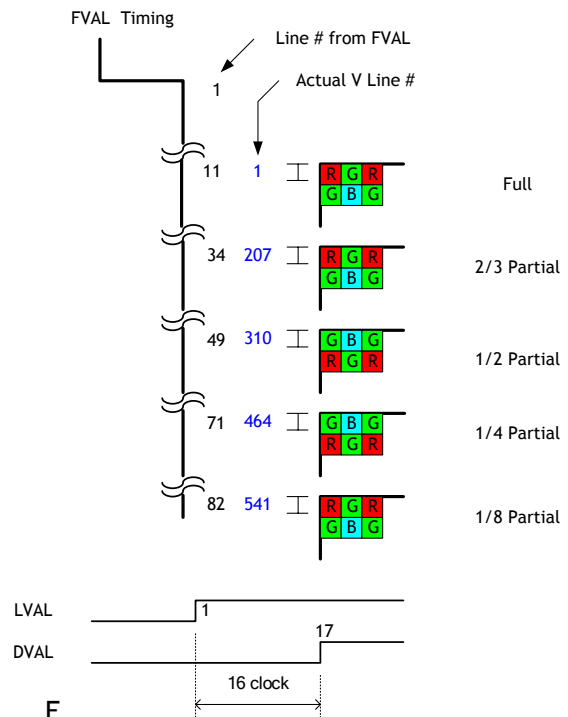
FVAL Timing

Line # from FVAL

1

Actual V Line #

11 1 R G R G B G Full

34 207 R G R G B G 2/3 Partial

49 310 G B G R G R 1/2 Partial

71 464 G B G R G R 1/4 Partial

82 541 R G R G B G 1/8 Partial

LVAL 1

DVAL 17

16 clock

F